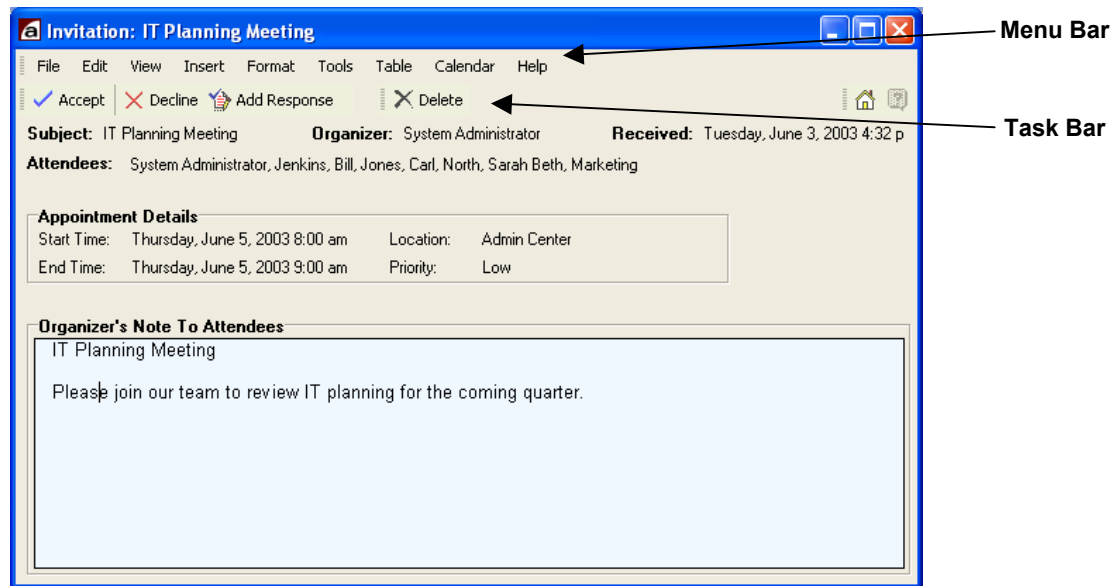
Invitation: IT Planning Meeting

Menu Bar

File Edit View Insert Format Tools Table Calendar Help

Accept Decline Add Response Delete

Task Bar

Subject: IT Planning Meeting Organizer: System Administrator Received: Tuesday, June 3, 2003 4:32 p

Attendees: System Administrator, Jenkins, Bill, Jones, Carl, North, Sarah Beth, Marketing

Appointment Details

Start Time: Thursday, June 5, 2003 8:00 am Location: Admin Center

End Time: Thursday, June 5, 2003 9:00 am Priority: Low

Organizer's Note To Attendees

IT Planning Meeting

Please join our team to review IT planning for the coming quarter.